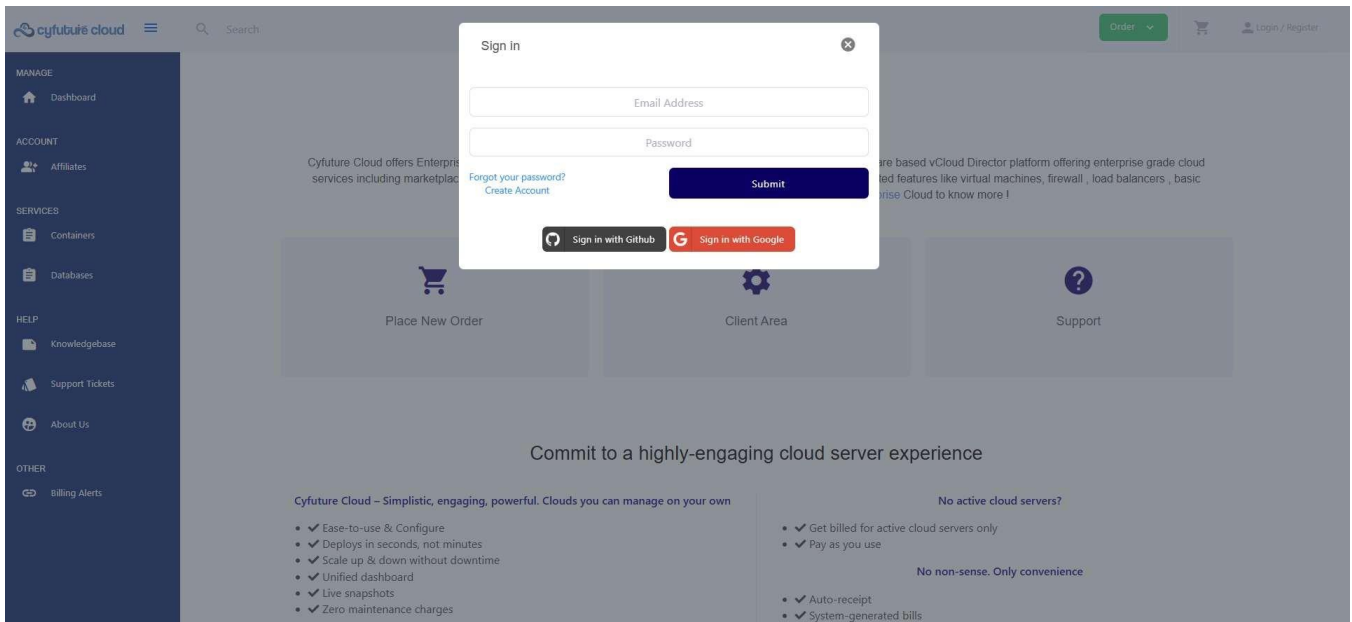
cyfuture cloud

Search

Order

Login / Register

MANAGE

Dashboard

ACCOUNT

Affiliates

SERVICES

Containers

Databases

HELP

Knowledgebase

Support Tickets

About Us

OTHER

Billing Alerts

Sign in

Email Address

Password

Forgot your password?

Create Account

Submit

Sign in with Github

Sign in with Google

Cyfuture Cloud offers Enterpris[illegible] are based vCloud Director platform offering enterprise grade cloud services including marketplac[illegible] ed features like virtual machines, firewall , load balancers , basic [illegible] rise Cloud to know more !

Place New Order

Client Area

Support

Commit to a highly-engaging cloud server experience

Cyfuture Cloud – Simplistic, engaging, powerful. Clouds you can manage on your own

- ✔ Ease-to-use & Configure
- ✔ Deploys in seconds, not minutes
- ✔ Scale up & down without downtime
- ✔ Unified dashboard
- ✔ Live snapshots
- ✔ Zero maintenance charges

No active cloud servers?

- ✔ Get billed for active cloud servers only
- ✔ Pay as you use

No non-sense. Only convenience

- ✔ Auto-receipt
- ✔ System-generated bills